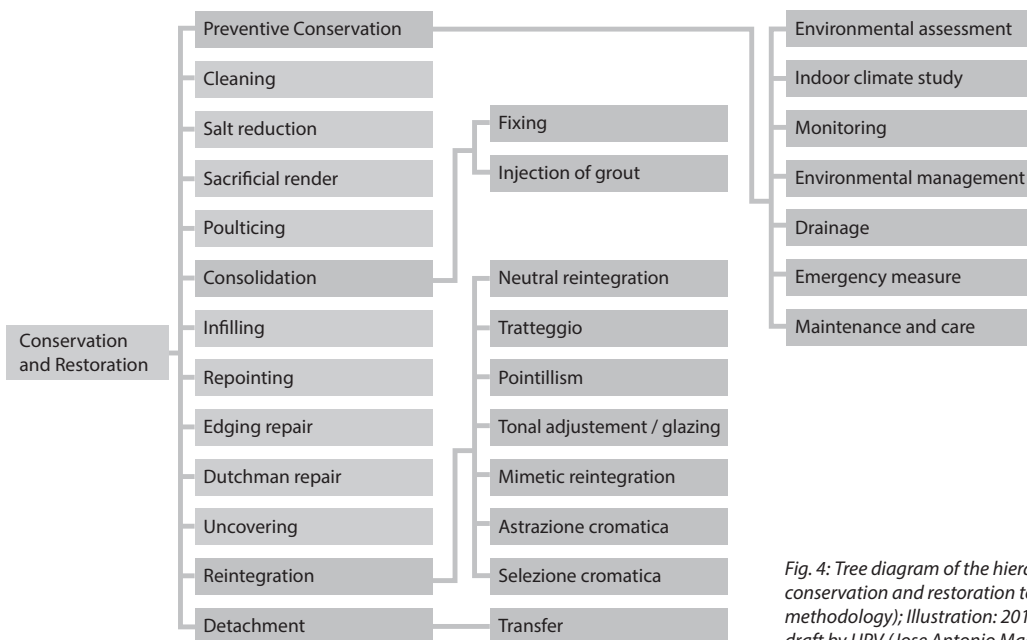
Conservation and Restoration

Preventive Conservation

Cleaning

Salt reduction

Sacrificial render

Poulticing

Consolidation

Infilling

Repointing

Edging repair

Dutchman repair

Uncovering

Reintegration

Detachment

Fixing

Injection of grout

Neutral reintegration

Tratteggio

Pointillism

Tonal adjustement / glazing

Mimetic reintegration

Astrazione cromatica

Selezione cromatica

Transfer

Environmental assessment

Indoor climate study

Monitoring

Environmental management

Drainage

Emergency measure

Maintenance and care

Fig. 4: Tree diagram of the hiera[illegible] conservation and restoration t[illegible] methodology); Illustration: 201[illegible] draft by UPV (Jose Antonio Ma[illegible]